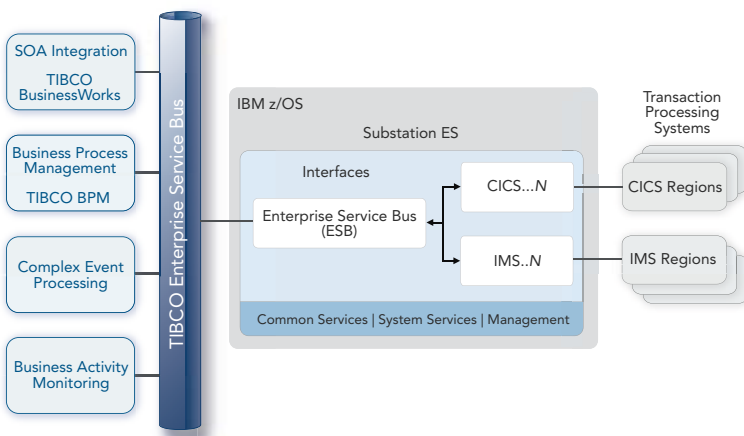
SOA Integration

TIBCO BusinessWorks

Business Process Management

TIBCO BPM

Complex Event Processing

Business Activity Monitoring

TIBCO Enterprise Service Bus

IBM z/OS

Substation ES

Interfaces

Enterprise Service Bus (ESB)

CICS...*N*

IMS..*N*

Common Services | System Services | Management

Transaction Processing Systems

CICS Regions

IMS Regions